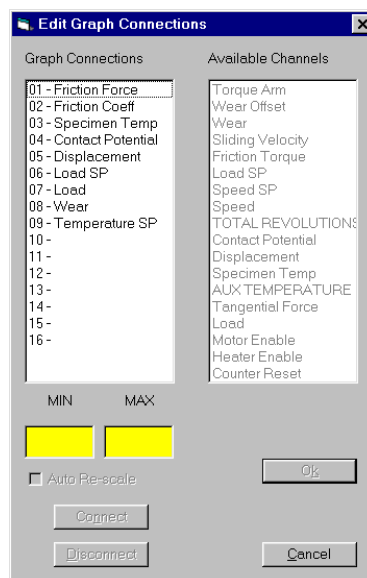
Edit Graph Connections

Graph Connections

01 - Friction Force
02 - Friction Coeff
03 - Specimen Temp
04 - Contact Potential
05 - Displacement
06 - Load SP
07 - Load
08 - Wear
09 - Temperature SP
10 -
11 -
12 -
13 -
14 -
15 -
16 -

Available Channels

Torque Arm
Wear Offset
Wear
Sliding Velocity
Friction Torque
Load SP
Speed SP
Speed
TOTAL REVOLUTIONS
Contact Potential
Displacement
Specimen Temp
AUX TEMPERATURE
Tangential Force
Load
Motor Enable
Heater Enable
Counter Reset

MIN MAX

Auto Re-scale

Connect

Disconnect

Ok

Cancel